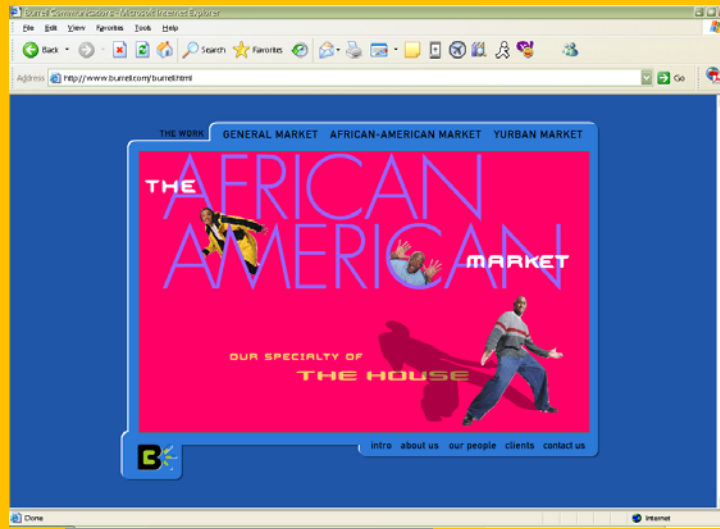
Burrell Communications - Microsoft Internet Explorer

File Edit View Favorites Tools Help

Back Search Favorites

Address http://www.burrell.com/burrell.html Go

THE WORK GENERAL MARKET AFRICAN-AMERICAN MARKET YURBAN MARKET

THE AFRICAN AMERICAN MARKET

OUR SPECIALTY OF THE HOUSE

intro about us our people clients contact us

Done Internet